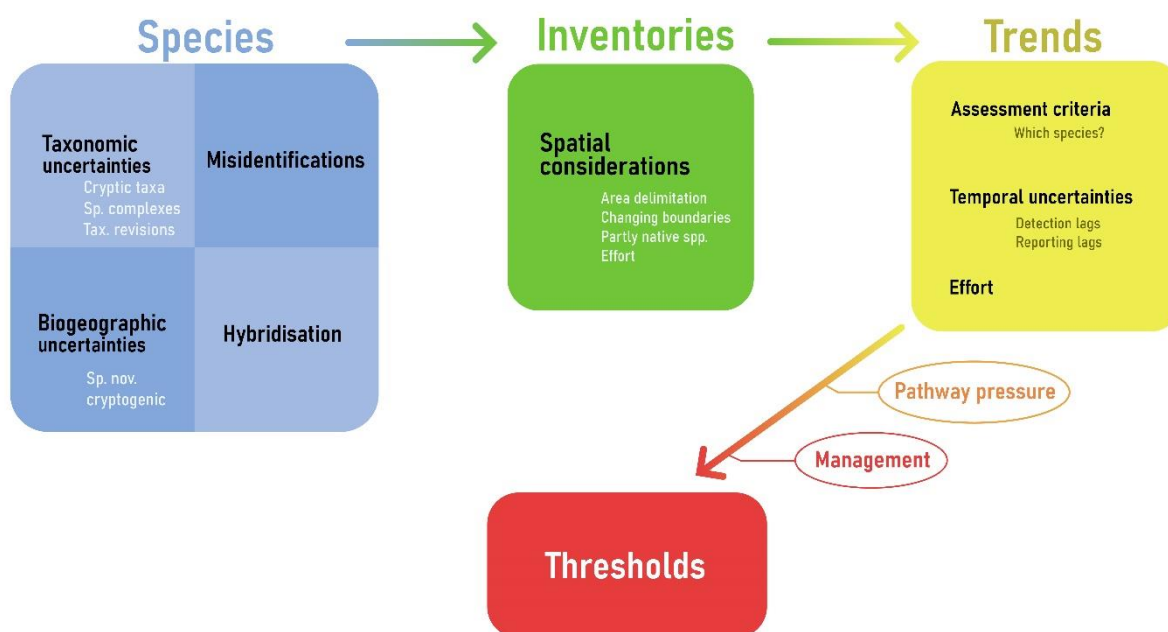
Species

Taxonomic uncertainties
Cryptic taxa
Sp. complexes
Tax. revisions

Misidentifications

Biogeographic uncertainties
Sp. nov.
cryptogenic

Hybridisation

Inventories

Spatial considerations
Area delimitation
Changing boundaries
Partly native spp.
Effort

Trends

Assessment criteria
Which species?

Temporal uncertainties
Detection lags
Reporting lags

Effort

Pathway pressure

Management

Thresholds